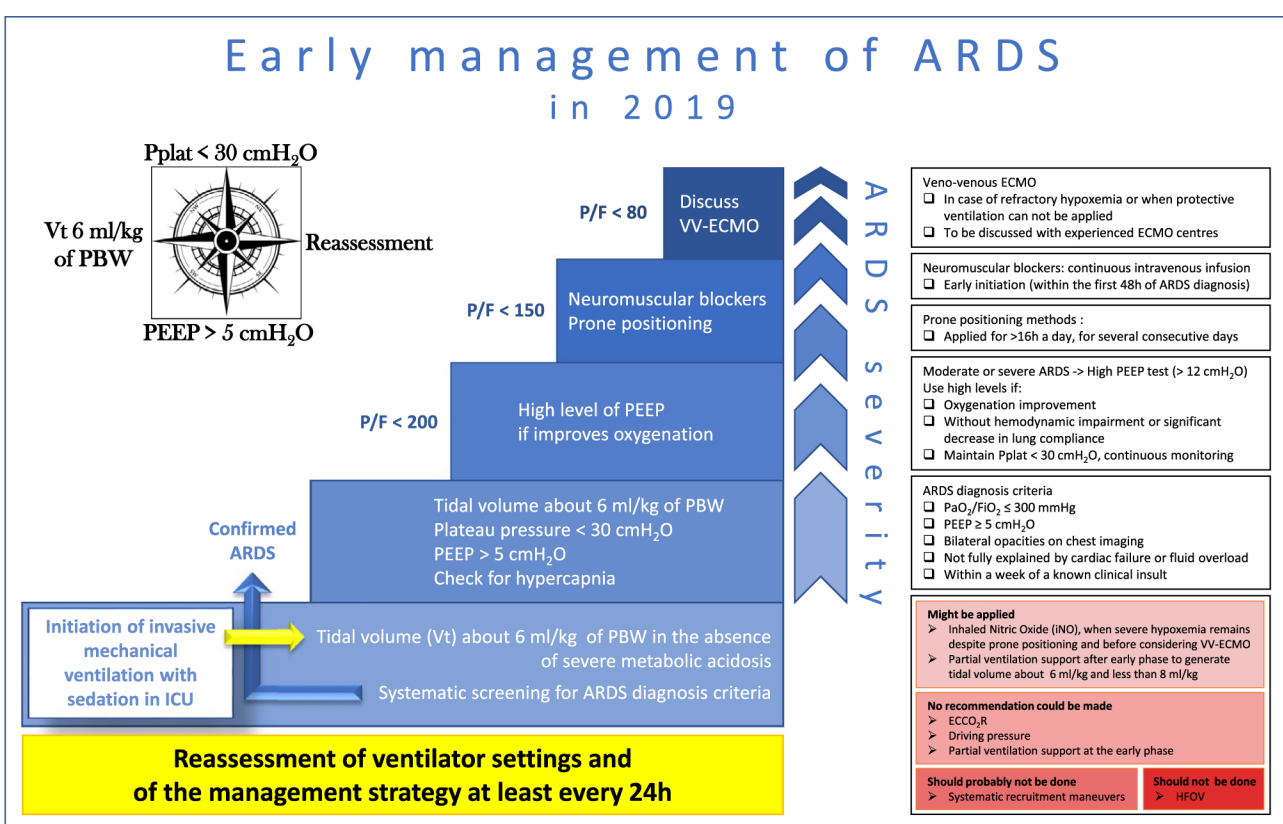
Early management of ARDS
in 2019

Pplat < 30 cmH$_2$O

Vt 6 ml/kg of PBW

Reassessment

PEEP > 5 cmH$_2$O

P/F < 80

Discuss VV-ECMO

P/F < 150

Neuromuscular blockers
Prone positioning

P/F < 200

High level of PEEP if improves oxygenation

Confirmed ARDS

Tidal volume about 6 ml/kg of PBW
Plateau pressure < 30 cmH$_2$O
PEEP > 5 cmH$_2$O
Check for hypercapnia

Initiation of invasive mechanical ventilation with sedation in ICU

Tidal volume (Vt) about 6 ml/kg of PBW in the absence of severe metabolic acidosis

Systematic screening for ARDS diagnosis criteria

ARDS severity

Reassessment of ventilator settings and of the management strategy at least every 24h

Veno-venous ECMO
❑ In case of refractory hypoxemia or when protective ventilation can not be applied
❑ To be discussed with experienced ECMO centres

Neuromuscular blockers: continuous intravenous infusion
❑ Early initiation (within the first 48h of ARDS diagnosis)

Prone positioning methods :
❑ Applied for >16h a day, for several consecutive days

Moderate or severe ARDS -> High PEEP test (> 12 cmH$_2$O)
Use high levels if:
❑ Oxygenation improvement
❑ Without hemodynamic impairment or significant decrease in lung compliance
❑ Maintain Pplat < 30 cmH$_2$O, continuous monitoring

ARDS diagnosis criteria
❑ PaO$_2$/FiO$_2$ ≤ 300 mmHg
❑ PEEP ≥ 5 cmH$_2$O
❑ Bilateral opacities on chest imaging
❑ Not fully explained by cardiac failure or fluid overload
❑ Within a week of a known clinical insult

Might be applied
➢ Inhaled Nitric Oxide (iNO), when severe hypoxemia remains despite prone positioning and before considering VV-ECMO
➢ Partial ventilation support after early phase to generate tidal volume about 6 ml/kg and less than 8 ml/kg

No recommendation could be made
➢ ECCO$_2$R
➢ Driving pressure
➢ Partial ventilation support at the early phase

Should probably not be done
➢ Systematic recruitment maneuvers

Should not be done
➢ HFOV